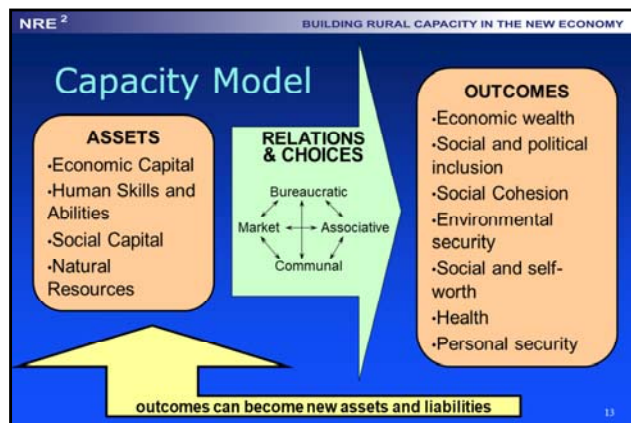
NRE $^2$

BUILDING RURAL CAPACITY IN THE NEW ECONOMY

Capacity Model

ASSETS
·Economic Capital
·Human Skills and Abilities
·Social Capital
·Natural Resources

RELATIONS & CHOICES

Bureaucratic
Market
Associative
Communal

OUTCOMES
·Economic wealth
·Social and political inclusion
·Social Cohesion
·Environmental security
·Social and self-worth
·Health
·Personal security

outcomes can become new assets and liabilities

13